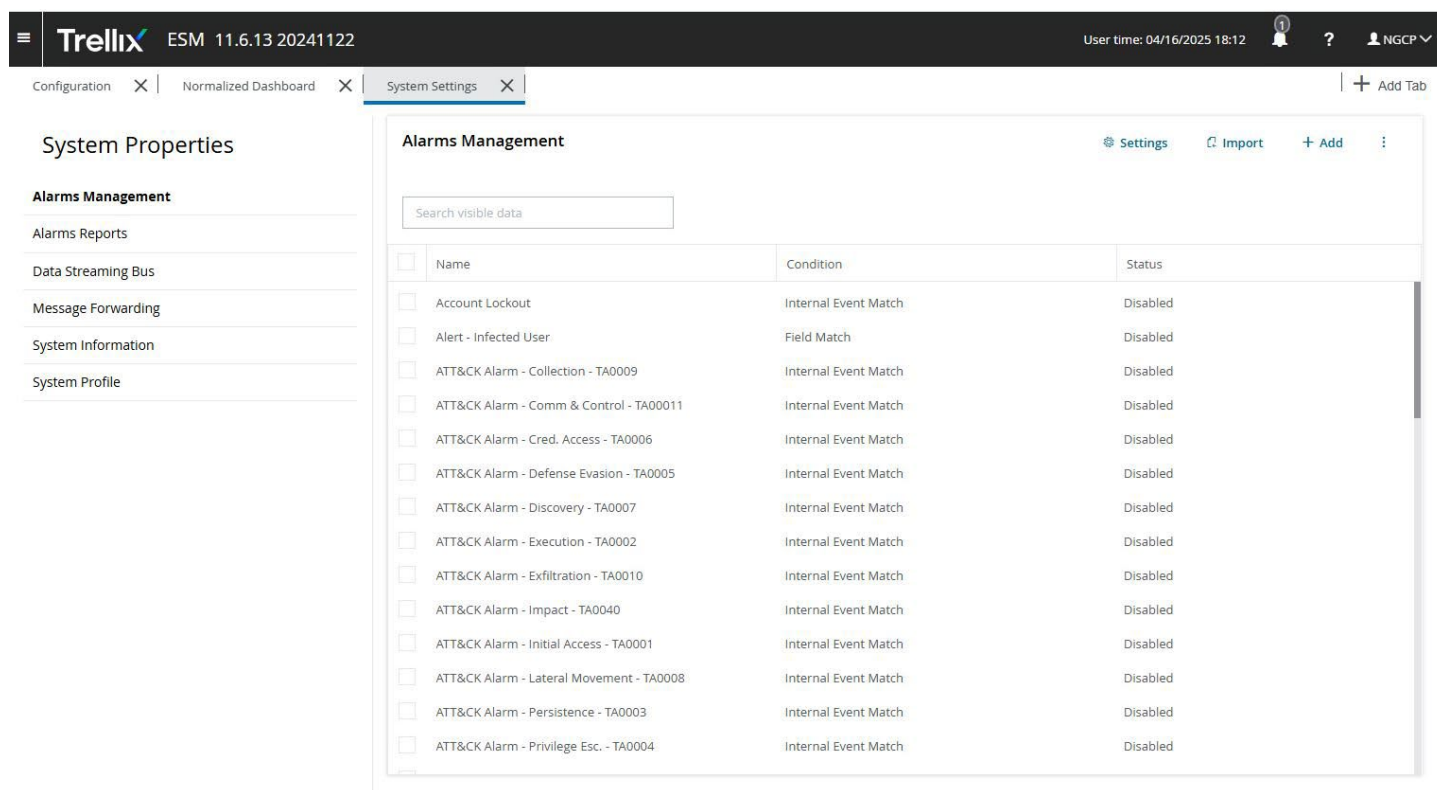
Trellix ESM 11.6.13 20241122

User time: 04/16/2025 18:12 1 ? NGCP

Configuration ✕ Normalized Dashboard ✕ System Settings ✕ + Add Tab

System Properties

Alarms Management
Alarms Reports
Data Streaming Bus
Message Forwarding
System Information
System Profile

Alarms Management

Settings Import + Add

Search visible data

| Name | Condition | Status |
|---|---|---|
| Account Lockout | Internal Event Match | Disabled |
| Alert - Infected User | Field Match | Disabled |
| ATT&CK Alarm - Collection - TA0009 | Internal Event Match | Disabled |
| ATT&CK Alarm - Comm & Control - TA00011 | Internal Event Match | Disabled |
| ATT&CK Alarm - Cred. Access - TA0006 | Internal Event Match | Disabled |
| ATT&CK Alarm - Defense Evasion - TA0005 | Internal Event Match | Disabled |
| ATT&CK Alarm - Discovery - TA0007 | Internal Event Match | Disabled |
| ATT&CK Alarm - Execution - TA0002 | Internal Event Match | Disabled |
| ATT&CK Alarm - Exfiltration - TA0010 | Internal Event Match | Disabled |
| ATT&CK Alarm - Impact - TA0040 | Internal Event Match | Disabled |
| ATT&CK Alarm - Initial Access - TA0001 | Internal Event Match | Disabled |
| ATT&CK Alarm - Lateral Movement - TA0008 | Internal Event Match | Disabled |
| ATT&CK Alarm - Persistence - TA0003 | Internal Event Match | Disabled |
| ATT&CK Alarm - Privilege Esc. - TA0004 | Internal Event Match | Disabled |